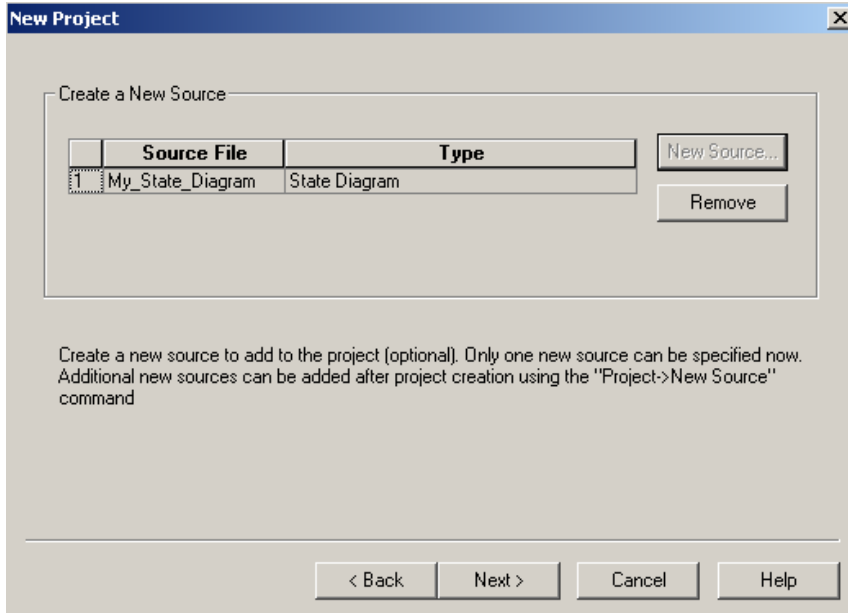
New Project

Create a New Source

| | Source File | Type |
|---|---|---|
| 1 | My_State_Diagram | State Diagram |

New Source...

Remove

Create a new source to add to the project (optional). Only one new source can be specified now. Additional new sources can be added after project creation using the "Project->New Source" command

< Back

Next >

Cancel

Help